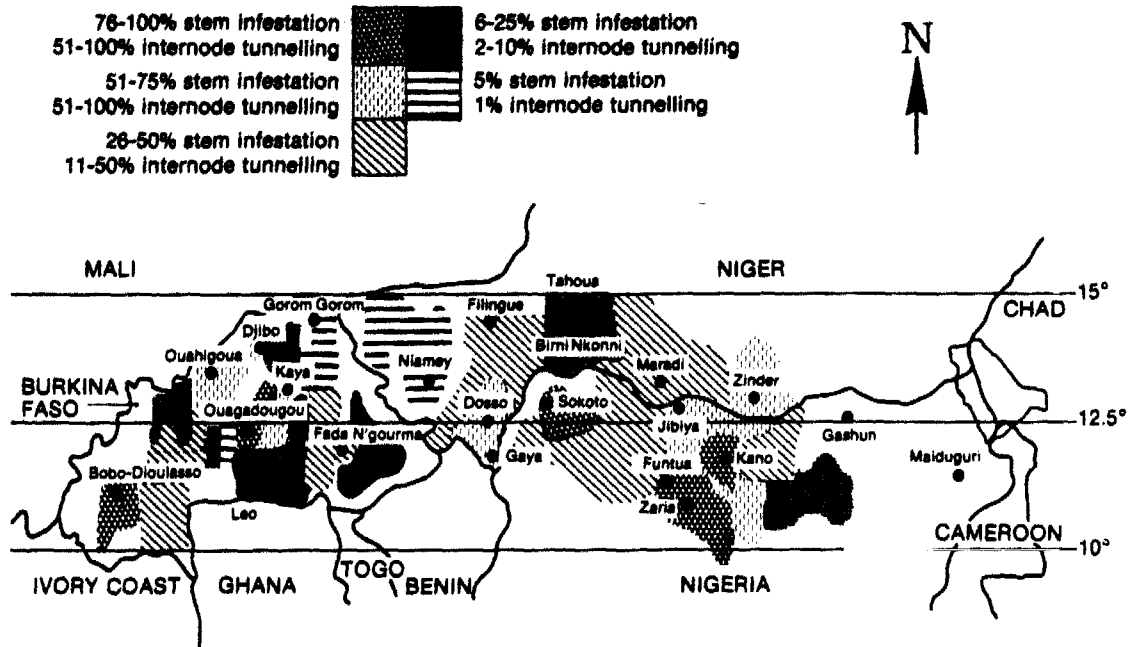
76-100% stem infestation
51-100% internode tunnelling

6-25% stem infestation
2-10% internode tunnelling

51-75% stem infestation
51-100% internode tunnelling

5% stem infestation
1% internode tunnelling

26-50% stem infestation
11-50% internode tunnelling

N

MALI
NIGER
15°
CHAD
Tahoua
Gorom Gorom
Filingue
Djibo
Birni Nkonni
Niamey
Maradi
Ouahigoua
Kaya
Zinder
BURKINA FASO
Dosso
Sokoto
Ouagadougou
12.5°
Fada N'gourma
Jibiya
Gashun
Gaya
Funtua
Kano
Maiduguri
Bobo-Dioulasso
Leo
Zaria
CAMEROON
10°
IVORY COAST
GHANA
TOGO
BENIN
NIGERIA